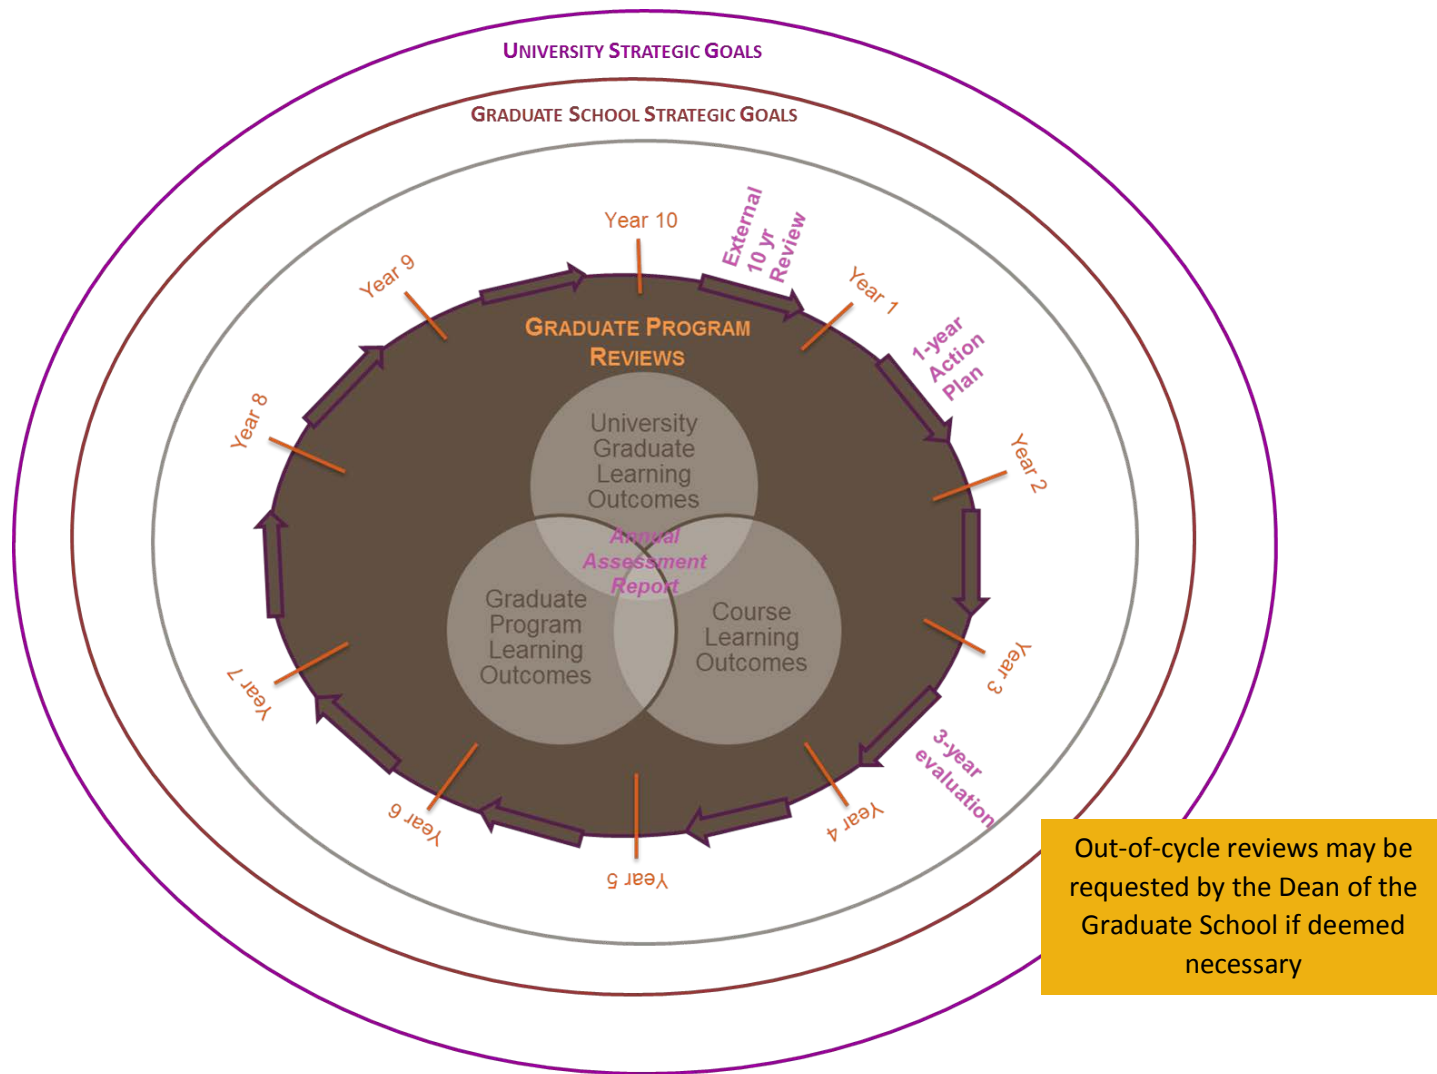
University Strategic Goals

Graduate School Strategic Goals

Year 10

External 10 yr Review

Year 1

1-year Action Plan

Year 2

Year 3

3-year evaluation

Year 4

Year 5

Year 6

Year 7

Year 8

Year 9

Graduate Program Reviews

University Graduate Learning Outcomes

Annual Assessment Report

Graduate Program Learning Outcomes

Course Learning Outcomes

Out-of-cycle reviews may be requested by the Dean of the Graduate School if deemed necessary